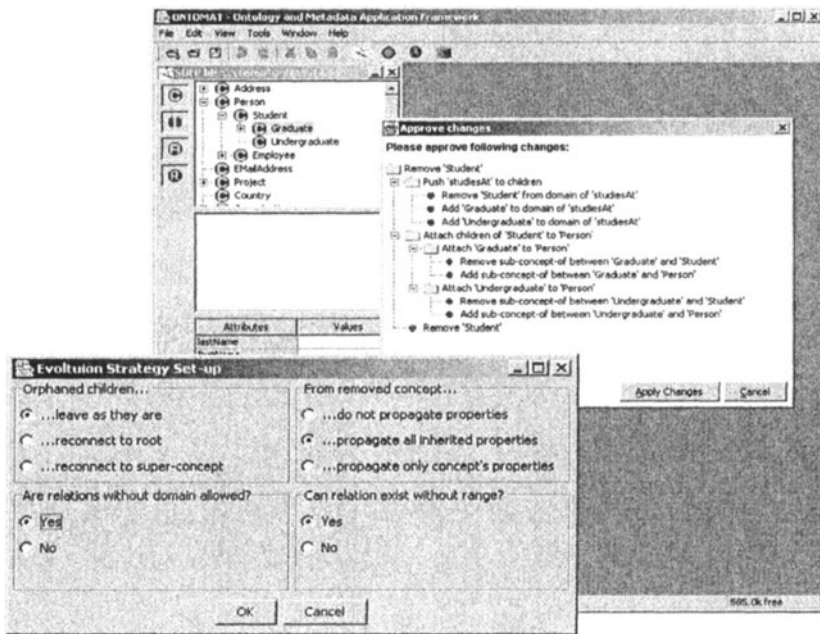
ONTOMAT - Ontology and Metadata Application Framework
File Edit View Tools Window Help

Address
Person
Student
Graduate
Undergraduate
Employee
EMailAddress
Project
Country

Attributes
Values
lastName

Approve changes
Please approve following changes:
Remove 'Student'
Push 'studiesAt' to children
Remove 'Student' from domain of 'studiesAt'
Add 'Graduate' to domain of 'studiesAt'
Add 'Undergraduate' to domain of 'studiesAt'
Attach children of 'Student' to 'Person'
Attach 'Graduate' to 'Person'
Remove sub-concept-of between 'Graduate' and 'Student'
Add sub-concept-of between 'Graduate' and 'Person'
Attach 'Undergraduate' to 'Person'
Remove sub-concept-of between 'Undergraduate' and 'Student'
Add sub-concept-of between 'Undergraduate' and 'Person'
Remove 'Student'

Apply Changes
Cancel

Evoltuion Strategy Set-up
Orphaned children...
...leave as they are
...reconnect to root
...reconnect to super-concept
From removed concept...
...do not propagate properties
...propagate all inherited properties
...propagate only concept's properties
Are relations without domain allowed?
Yes
No
Can relation exist without range?
Yes
No
OK
Cancel

505.0k free